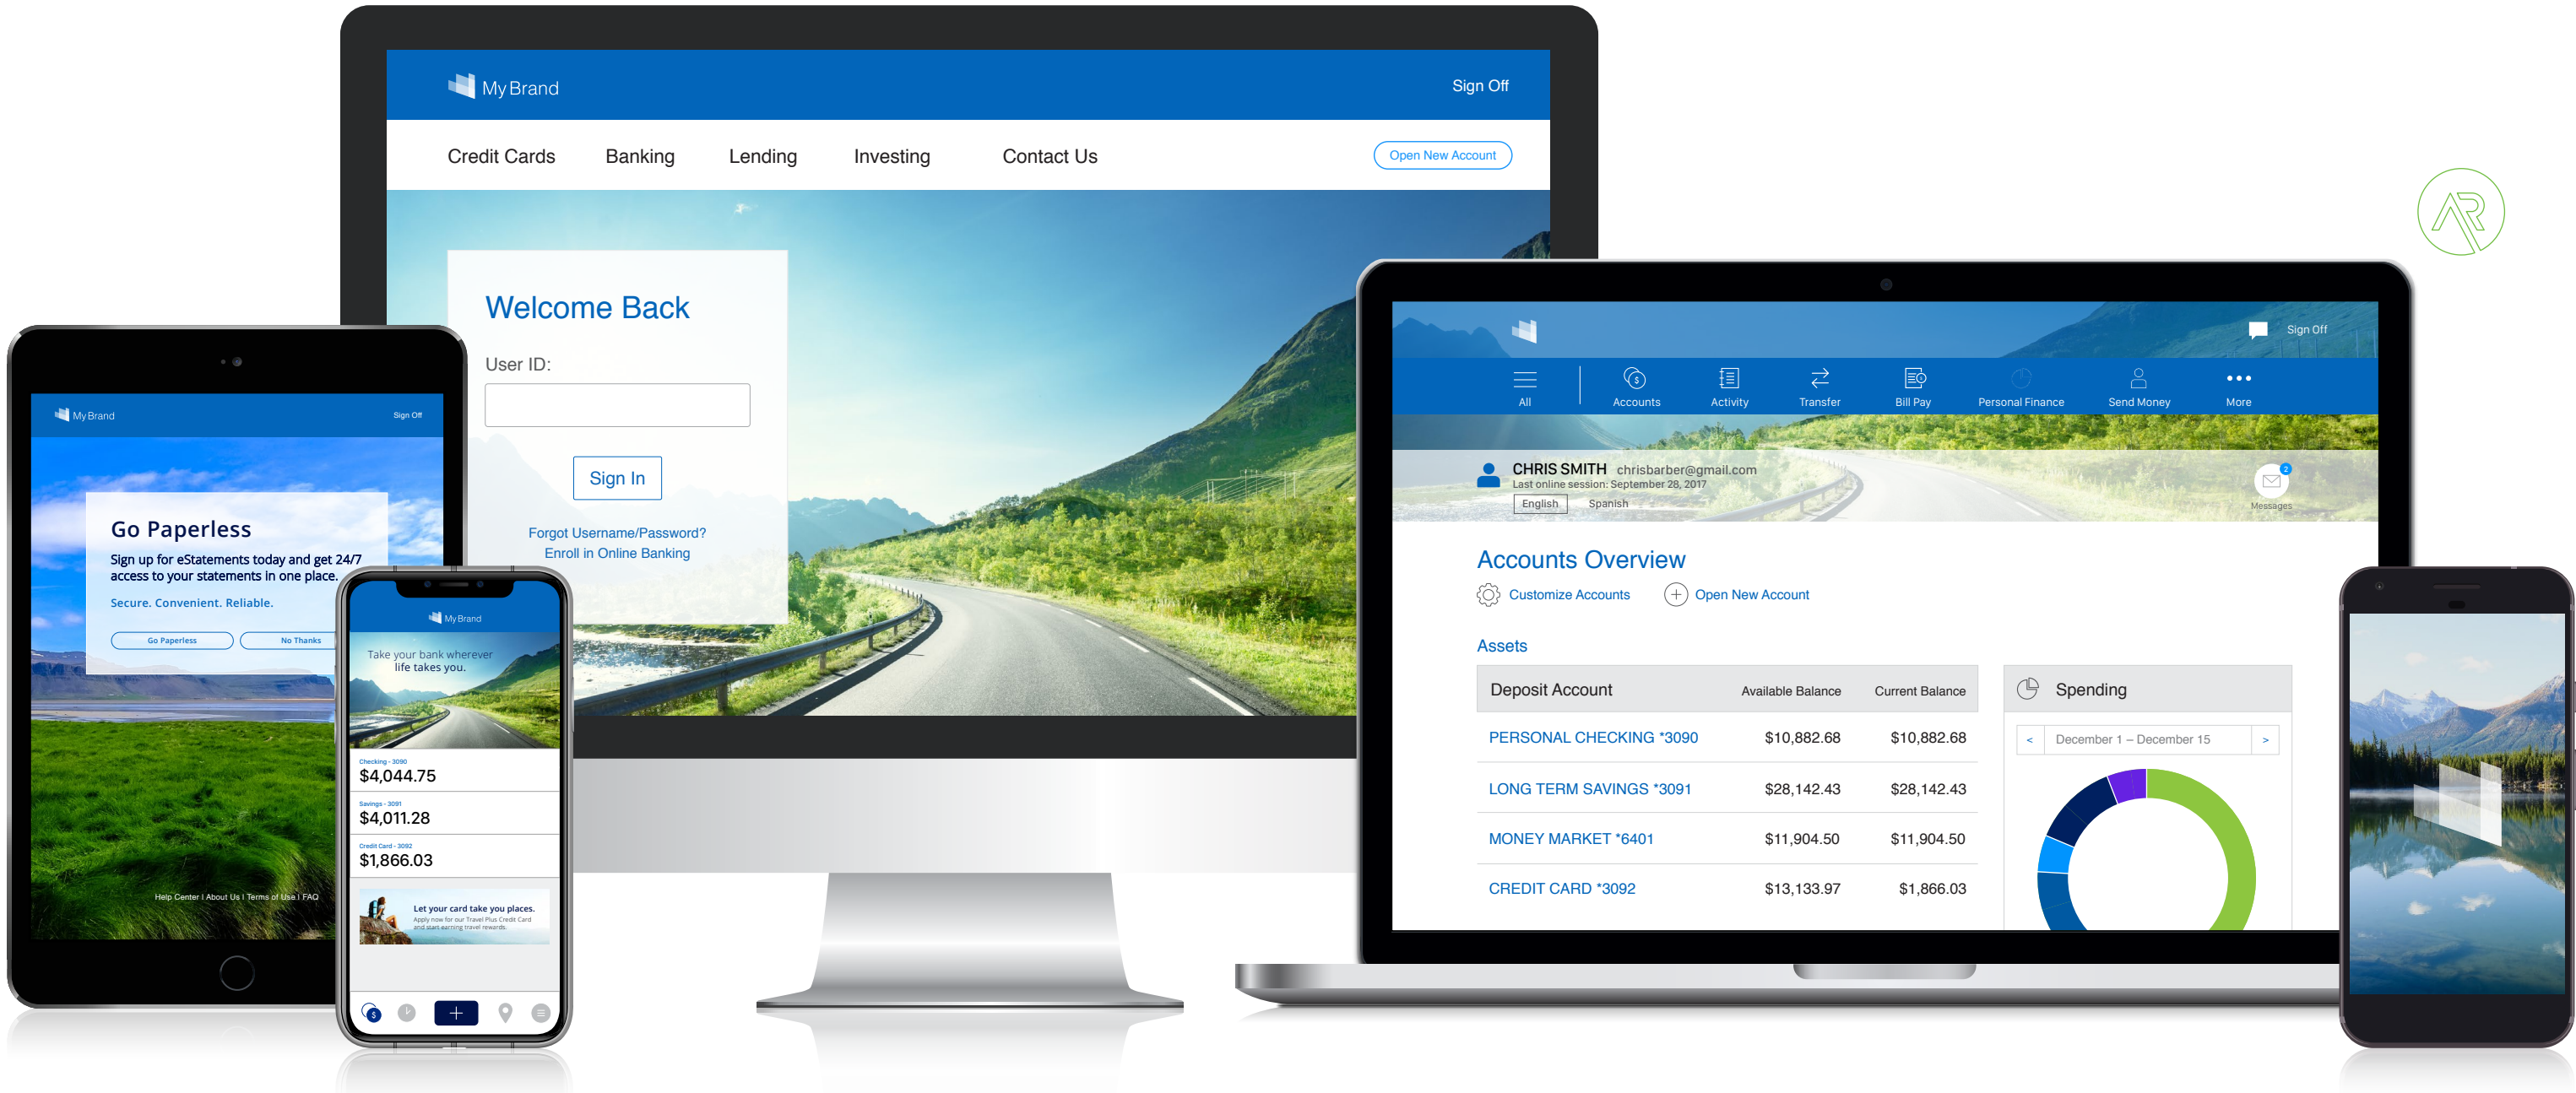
My Brand

Sign Off

Credit Cards Banking Lending Investing Contact Us

Open New Account

Welcome Back

User ID:

Sign In

Forgot Username/Password?
Enroll in Online Banking

My Brand

Sign Off

Go Paperless

Sign up for eStatements today and get 24/7 access to your statements in one place.

Secure. Convenient. Reliable.

Go Paperless

No Thanks

Help Center | About Us | Terms of Use | FAQ

My Brand

Take your bank wherever life takes you.

Checking - 3090
$4,044.75

Savings - 3091
$4,011.28

Credit Card - 3092
$1,866.03

Let your card take you places.
Apply now for our Travel Plus Credit Card and start earning travel rewards.

Sign Off

All Accounts Activity Transfer Bill Pay Personal Finance Send Money More

CHRIS SMITH chrisbarber@gmail.com
Last online session: September 28, 2017
English Spanish

Messages

Accounts Overview

Customize Accounts

Open New Account

Assets

| Deposit Account | Available Balance | Current Balance |
|---|---|---|
| PERSONAL CHECKING *3090 | $10,882.68 | $10,882.68 |
| LONG TERM SAVINGS *3091 | $28,142.43 | $28,142.43 |
| MONEY MARKET *6401 | $11,904.50 | $11,904.50 |
| CREDIT CARD *3092 | $13,133.97 | $1,866.03 |

Spending

< December 1 – December 15 >